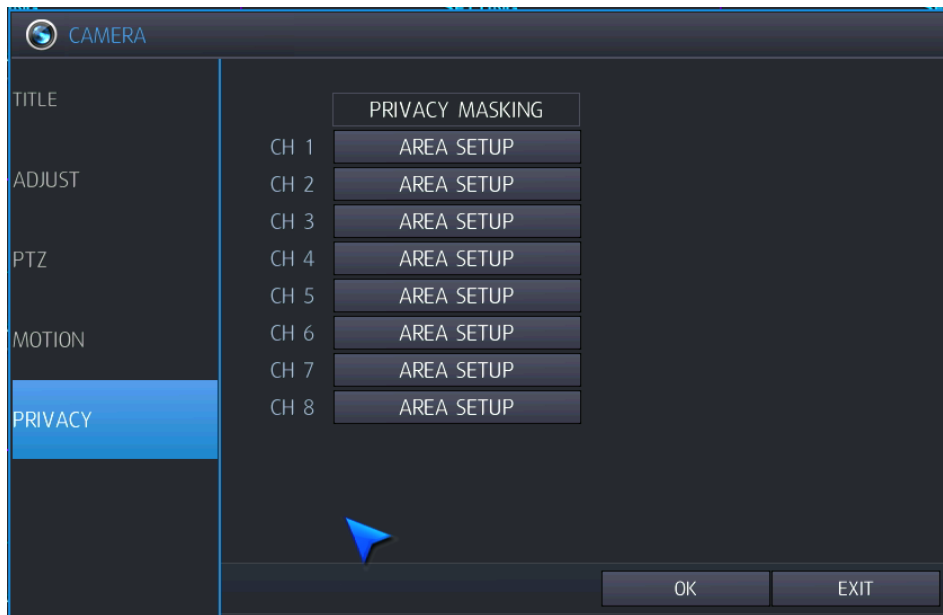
CAMERA

TITLE

ADJUST

PTZ

MOTION

PRIVACY

PRIVACY MASKING

| | |
|---|---|
| CH 1 | AREA SETUP |
| CH 2 | AREA SETUP |
| CH 3 | AREA SETUP |
| CH 4 | AREA SETUP |
| CH 5 | AREA SETUP |
| CH 6 | AREA SETUP |
| CH 7 | AREA SETUP |
| CH 8 | AREA SETUP |

OK

EXIT